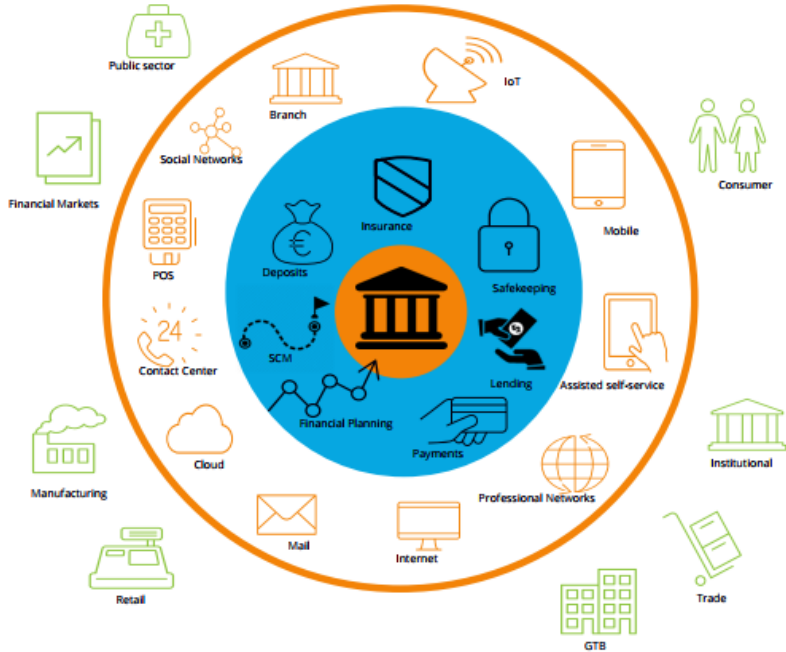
Public sector

IoT

Branch

Social Networks

Consumer

Financial Markets

Insurance

Mobile

Deposits

POS

Safekeeping

24

SCM

Contact Center

Lending

Assisted self-service

Financial Planning

Payments

Institutional

Cloud

Professional Networks

Manufacturing

Mail

Internet

Retail

Trade

GTB